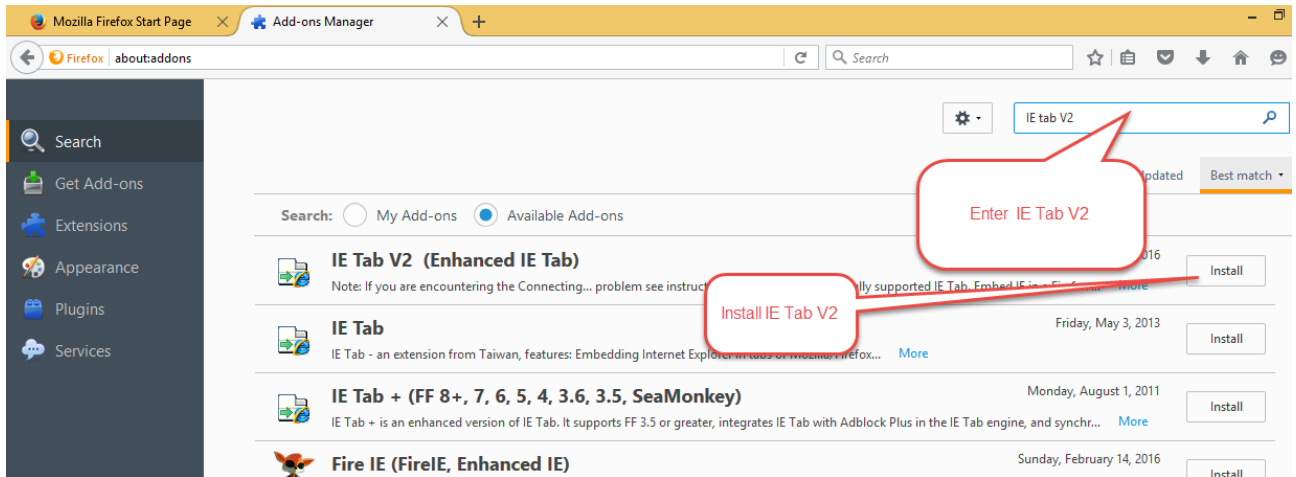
Mozilla Firefox Start Page
Add-ons Manager
+
Firefox about:addons
Search

IE tab V2

Search
Get Add-ons
Extensions
Appearance
Plugins
Services

Enter IE Tab V2

Updated Best match

Search: My Add-ons Available Add-ons

IE Tab V2 (Enhanced IE Tab)
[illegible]016
Note: If you are encountering the Connecting... problem see instruct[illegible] ully supported IE Tab. Embed IE in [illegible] More
Install

Install IE Tab V2

IE Tab
Friday, May 3, 2013
IE Tab - an extension from Taiwan, features: Embedding Internet Explore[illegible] More
Install

IE Tab + (FF 8+, 7, 6, 5, 4, 3.6, 3.5, SeaMonkey)
Monday, August 1, 2011
IE Tab + is an enhanced version of IE Tab. It supports FF 3.5 or greater, integrates IE Tab with Adblock Plus in the IE Tab engine, and synchr... More
Install

Fire IE (FireIE, Enhanced IE)
Sunday, February 14, 2016
Install